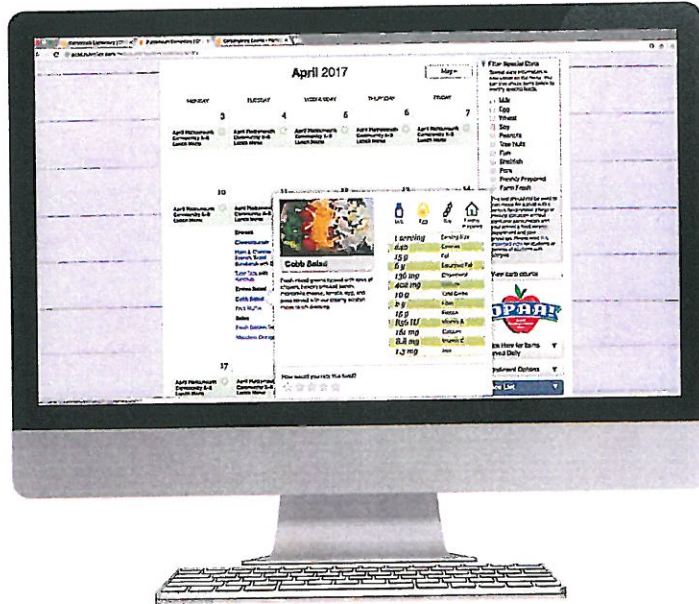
April 2017

Map

MONDAY | TUESDAY | WEDNESDAY | THURSDAY | FRIDAY

3 April Portsmouth Community 6-8 Lunch Menu

4 April Portsmouth Community 6-8 Lunch Menu

5 April Portsmouth Community 6-8 Lunch Menu

6 April Portsmouth Community 6-8 Lunch Menu

7 April Portsmouth Community 6-8 Lunch Menu

10 April Portsmouth Community 6-8 Lunch Menu

11 April Portsmouth Community 6-8 Lunch Menu

Entrees

Cobb Salad

Sides

17 April Portsmouth Community 6-8 Lunch Menu

Filter Special Diets

Milk
Egg
Wheat
Soy
Peanuts
Tree Nuts
Fish
Shellfish
Pork
Freshly Prepared
Farm Fresh

View carb counts

OPAA!

Cobb Salad

Milk Egg Soy Freshly Prepared

1 serving | Serving Size
640 | Calories
15 g | Fat
6 g | Saturated Fat
136 mg | Cholesterol
402 mg | Sodium
10 g | Total Carbs
6 g | Fiber
15 g | Protein
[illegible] | Vitamin A
16 mg | Calcium
8.8 mg | Vitamin C
1.3 mg | Iron

How would you rate this food?